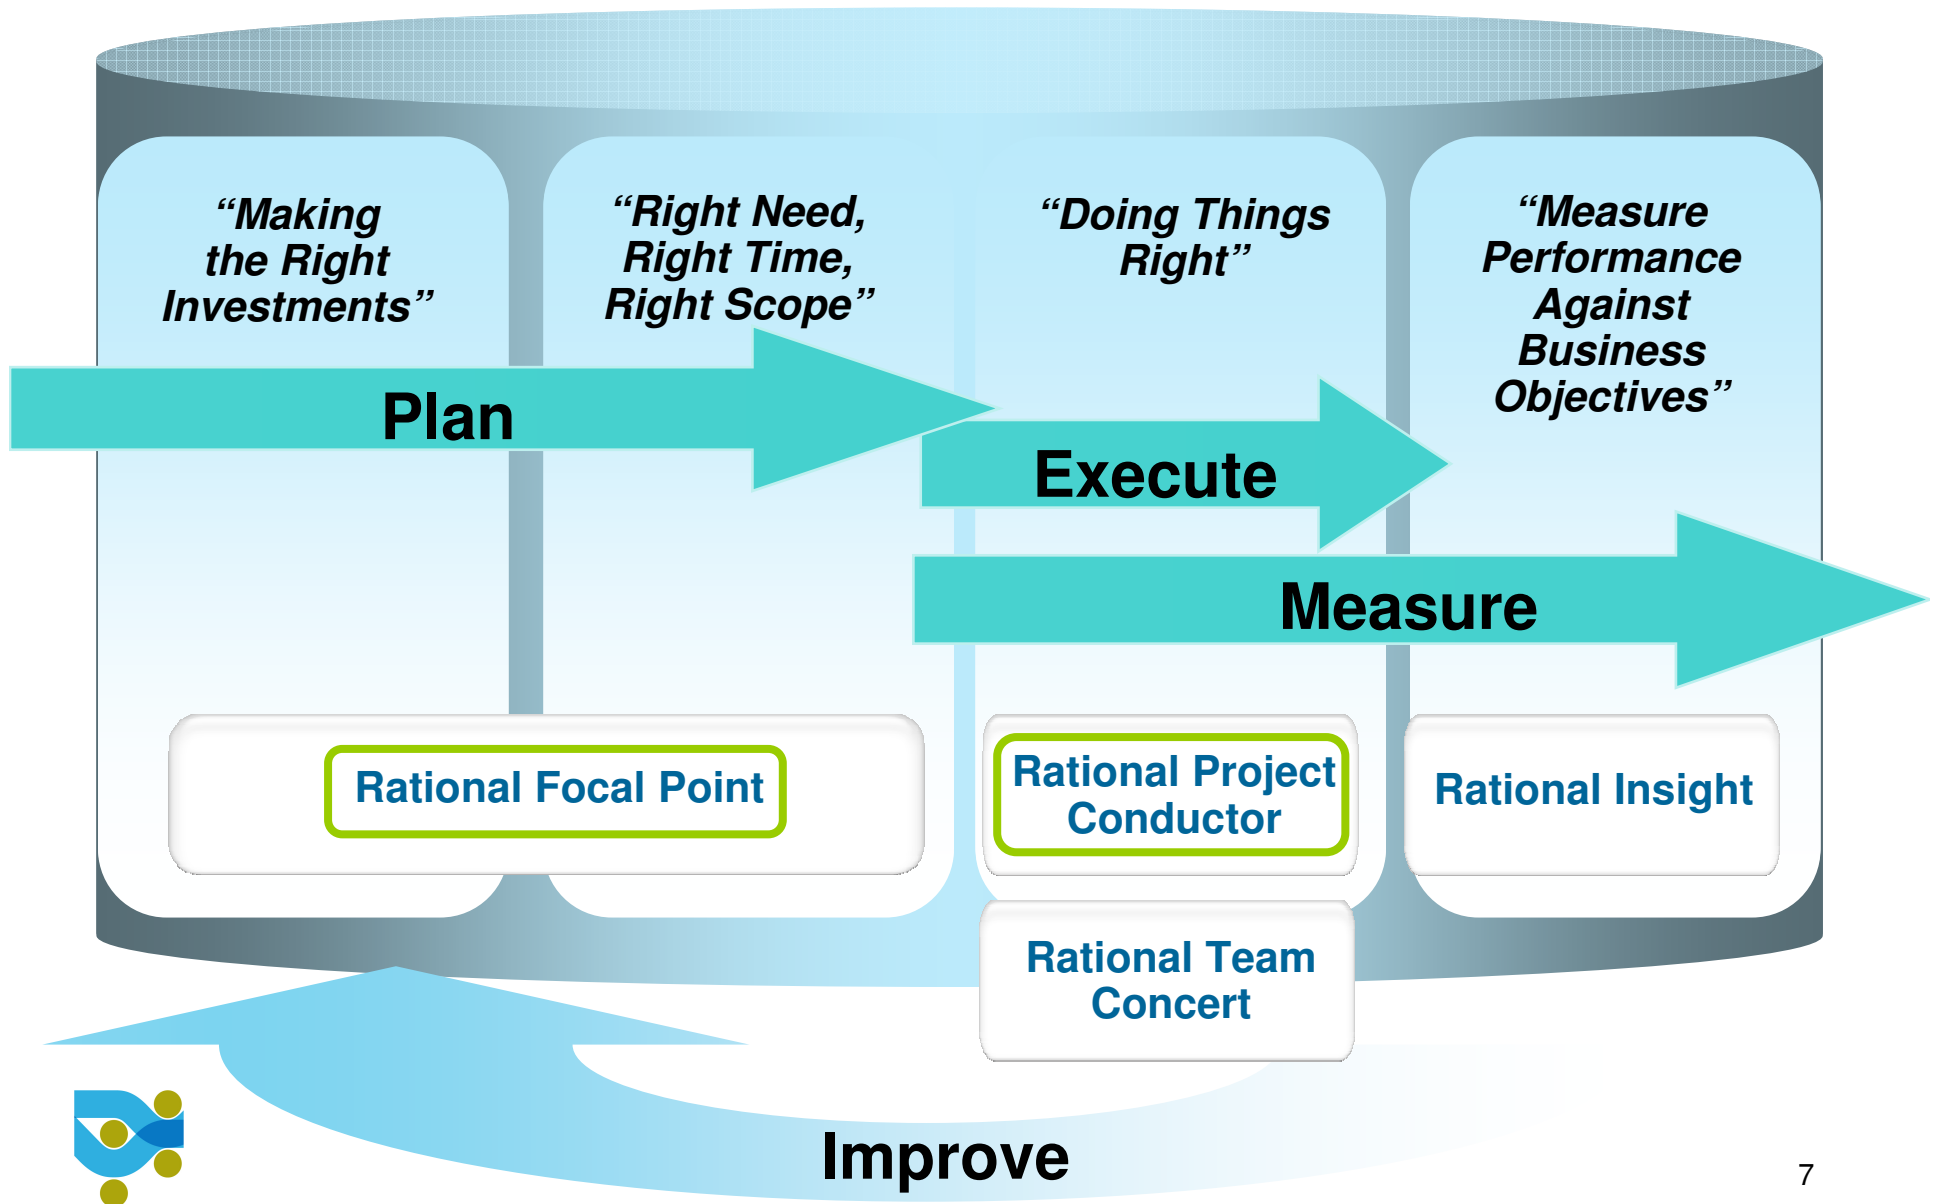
“Making the Right Investments”

“Right Need, Right Time, Right Scope”

“Doing Things Right”

“Measure Performance Against Business Objectives”

Plan

Execute

Measure

Rational Focal Point

Rational Project Conductor

Rational Insight

Rational Team Concert

Improve

7